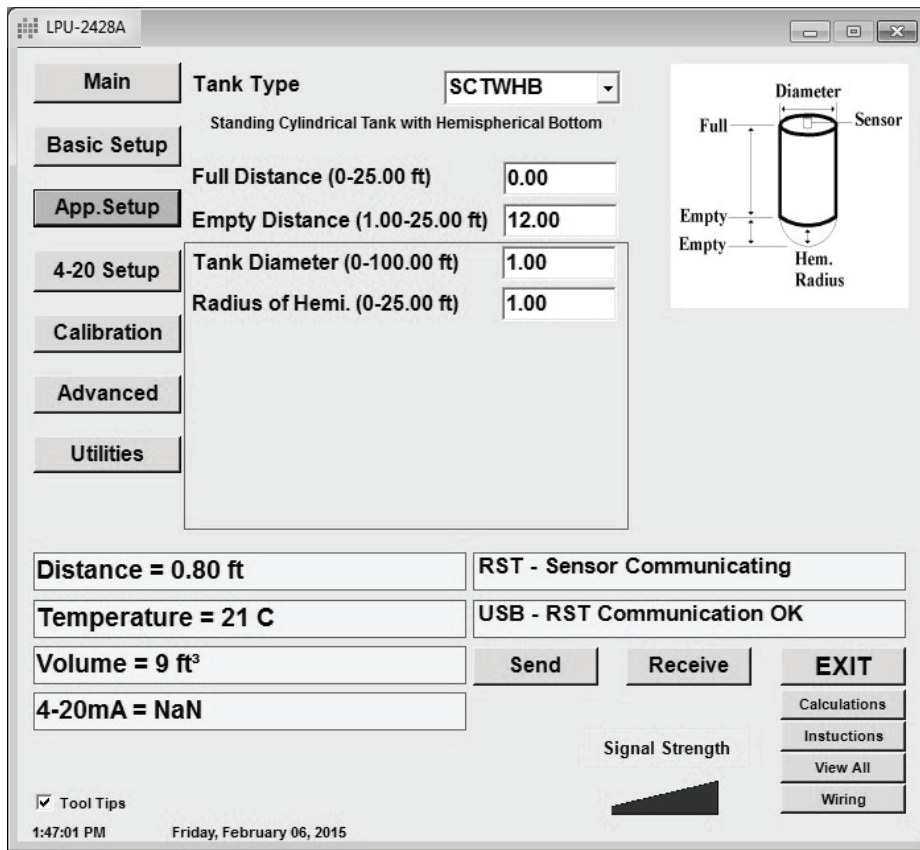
LPU-2428A

Main
Basic Setup
App.Setup
4-20 Setup
Calibration
Advanced
Utilities

Tank Type SCTWHB
Standing Cylindrical Tank with Hemispherical Bottom

Diameter
Full
Sensor
Empty
Empty
Hem. Radius

Full Distance (0-25.00 ft) 0.00
Empty Distance (1.00-25.00 ft) 12.00
Tank Diameter (0-100.00 ft) 1.00
Radius of Hemi. (0-25.00 ft) 1.00

Distance = 0.80 ft
Temperature = 21 C
Volume = 9 ft³
4-20mA = NaN

RST - Sensor Communicating
USB - RST Communication OK

Send
Receive
EXIT
Calculations
Instuctions
View All
Wiring

Signal Strength

☑ Tool Tips
1:47:01 PM Friday, February 06, 2015